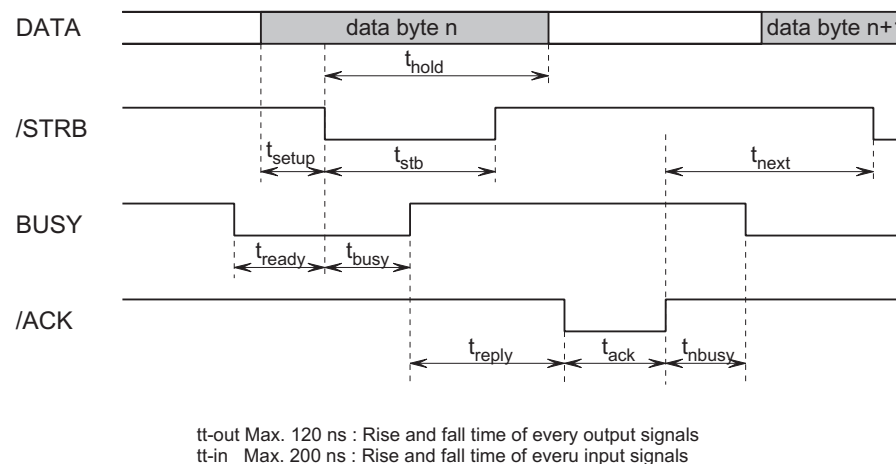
DATA
data byte n
data byte n+1
$t_{hold}$
/STRB
$t_{setup}$
$t_{stb}$
$t_{next}$
BUSY
$t_{ready}$
$t_{busy}$
/ACK
$t_{reply}$
$t_{ack}$
$t_{nbusy}$

tt-out Max. 120 ns : Rise and fall time of every output signals
tt-in Max. 200 ns : Rise and fall time of everu input signals